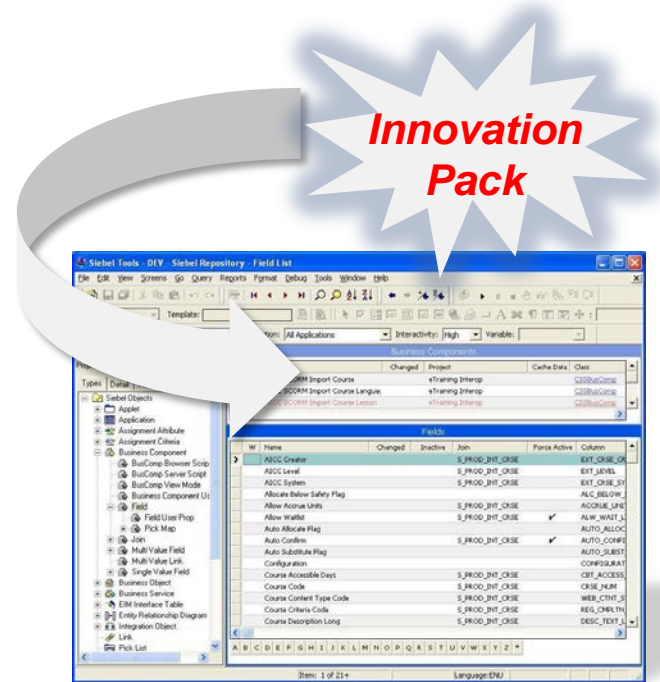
Innovation Pack

Siebel Tools - DEV - Siebel Repository - Field List

File Edit View Screens Go Query Reports Format Debug Tools Window Help

Template:

tion: All Applications Interactivity: High Variable:

Business Components

| | Changed | Project | Cache Data | Class |
|---|---|---|---|---|
| ORM Import Course | | eTraining Interop | | CSSBusComp |
| SCORM Import Course Languag | | eTraining Interop | | CSSBusComp |
| SCORM Import Course Lesson | | eTraining Interop | | CSSBusComp |

Types Detail

Siebel Objects
Applet
Application
Assignment Attribute
Assignment Criteria
Business Component
BusComp Browser Scrip
BusComp Server Script
BusComp View Mode
Business Component Us
Field
Field User Prop
Pick Map
Join
Multi Value Field
Multi Value Link
Single Value Field
Business Object
Business Service
EIM Interface Table
Entity Relationship Diagram
Integration Object
Link
Pick List

Fields

| W | Name | Changed | Inactive | Join | Force Active | Column |
|---|---|---|---|---|---|---|
| | AICC Creator | | | S_PROD_INT_CRSE | | EXT_CRSE_CR |
| | AICC Level | | | S_PROD_INT_CRSE | | EXT_LEVEL |
| | AICC System | | | S_PROD_INT_CRSE | | EXT_CRSE_SY |
| | Allocate Below Safety Flag | | | | | ALC_BELOW_ |
| | Allow Accrue Units | | | S_PROD_INT_CRSE | | ACCRUE_UNI |
| | Allow Waitlist | | | S_PROD_INT_CRSE | ✓ | ALW_WAIT_L |
| | Auto Allocate Flag | | | | | AUTO_ALLOC |
| | Auto Confirm | | | S_PROD_INT_CRSE | ✓ | AUTO_CONFI |
| | Auto Substitute Flag | | | | | AUTO_SUBST |
| | Configuration | | | | | CONFIGURAT |
| | Course Accessible Days | | | S_PROD_INT_CRSE | | CBT_ACCESS |
| | Course Code | | | S_PROD_INT_CRSE | | CRSE_NUM |
| | Course Content Type Code | | | S_PROD_INT_CRSE | | WEB_CTNT_S |
| | Course Criteria Code | | | S_PROD_INT_CRSE | | REG_CMPLTN |
| | Course Description Long | | | S_PROD_INT_CRSE | | DESC_TEXT_L |

A B C D E F G H I J K L M N O P Q R S T U V W X Y Z *

Item: 1 of 21+ Language:ENU